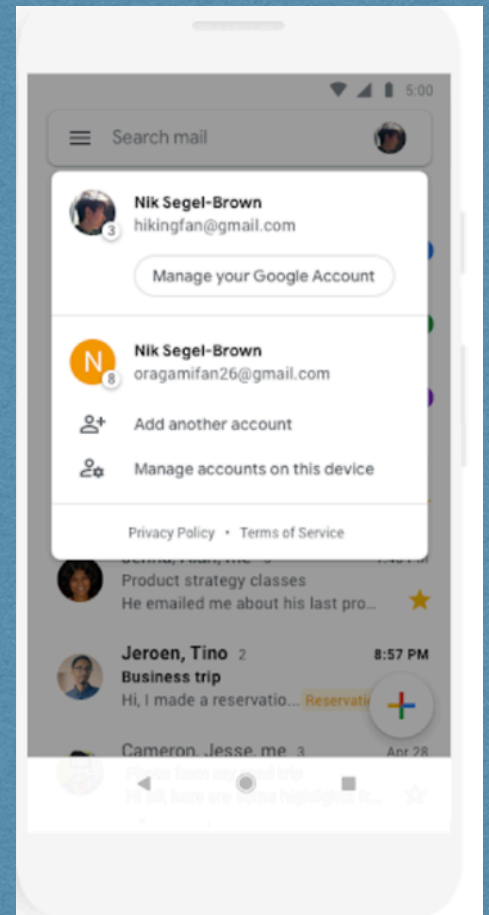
5:00

Search mail

Nik Segel-Brown
hikingfan@gmail.com
3

Manage your Google Account

N
8
Nik Segel-Brown
oragamifan26@gmail.com

Add another account

Manage accounts on this device

Privacy Policy • Terms of Service

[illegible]
Product strategy classes
He emailed me about his last pro...

Jeroen, Tino 2
8:57 PM
Business trip
Hi, I made a reservatio... Reservation

Cameron, Jesse, me 3
Apr 28
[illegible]